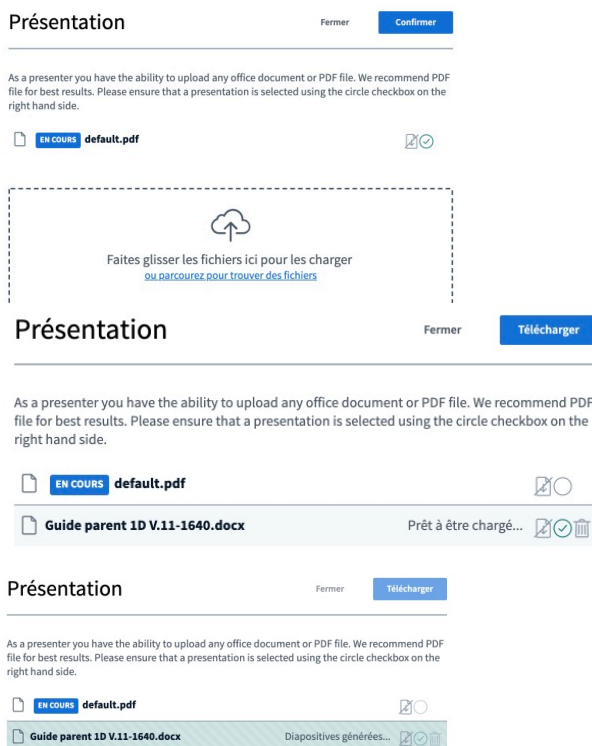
Présentation

Fermer Confirmer

As a presenter you have the ability to upload any office document or PDF file. We recommend PDF file for best results. Please ensure that a presentation is selected using the circle checkbox on the right hand side.

EN COURS default.pdf

Faites glisser les fichiers ici pour les charger
ou parcourez pour trouver des fichiers

Présentation

Fermer Télécharger

As a presenter you have the ability to upload any office document or PDF file. We recommend PDF file for best results. Please ensure that a presentation is selected using the circle checkbox on the right hand side.

EN COURS default.pdf

Guide parent 1D V.11-1640.docx Prêt à être chargé...

Présentation

Fermer Télécharger

As a presenter you have the ability to upload any office document or PDF file. We recommend PDF file for best results. Please ensure that a presentation is selected using the circle checkbox on the right hand side.

EN COURS default.pdf

Guide parent 1D V.11-1640.docx Diapositives générées...